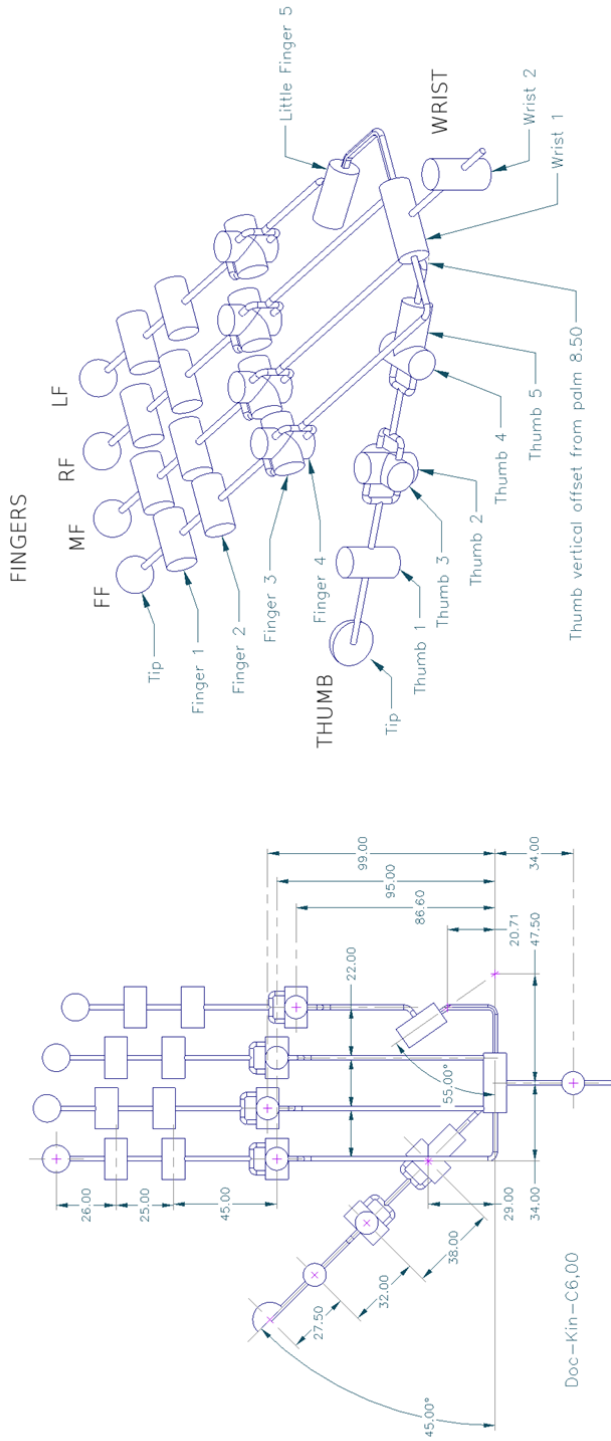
FINGERS

FF

MF

RF

LF

Tip

Finger 1

Finger 2

Finger 3

Finger 4

Little Finger 5

WRIST

Wrist 2

Wrist 1

THUMB

Tip

Thumb 1

Thumb 3

Thumb 2

Thumb 4

Thumb 5

Thumb vertical offset from palm 8.50

99.00

95.00

86.60

22.00

20.71

47.50

34.00

55.00°

26.00

25.00

45.00

29.00

34.00

38.00

32.00

27.50

45.00°

Doc-Kin-C6,00